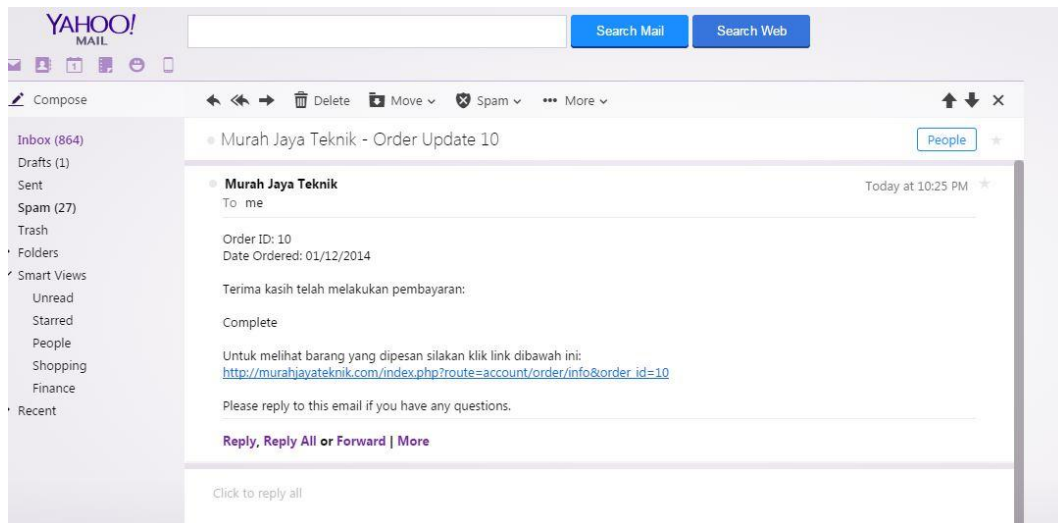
YAHOO! MAIL

Search Mail
Search Web

Compose

Delete
Move
Spam
More

Inbox (864)
Drafts (1)
Sent
Spam (27)
Trash
Folders
Smart Views
Unread
Starred
People
Shopping
Finance
Recent

Murah Jaya Teknik - Order Update 10

People

Murah Jaya Teknik
To me

Today at 10:25 PM

Order ID: 10
Date Ordered: 01/12/2014

Terima kasih telah melakukan pembayaran:

Complete

Untuk melihat barang yang dipesan silakan klik link dibawah ini:
http://murahjayateknik.com/index.php?route=account/order/info&order_id=10

Please reply to this email if you have any questions.

Reply, Reply All or Forward | More

Click to reply all